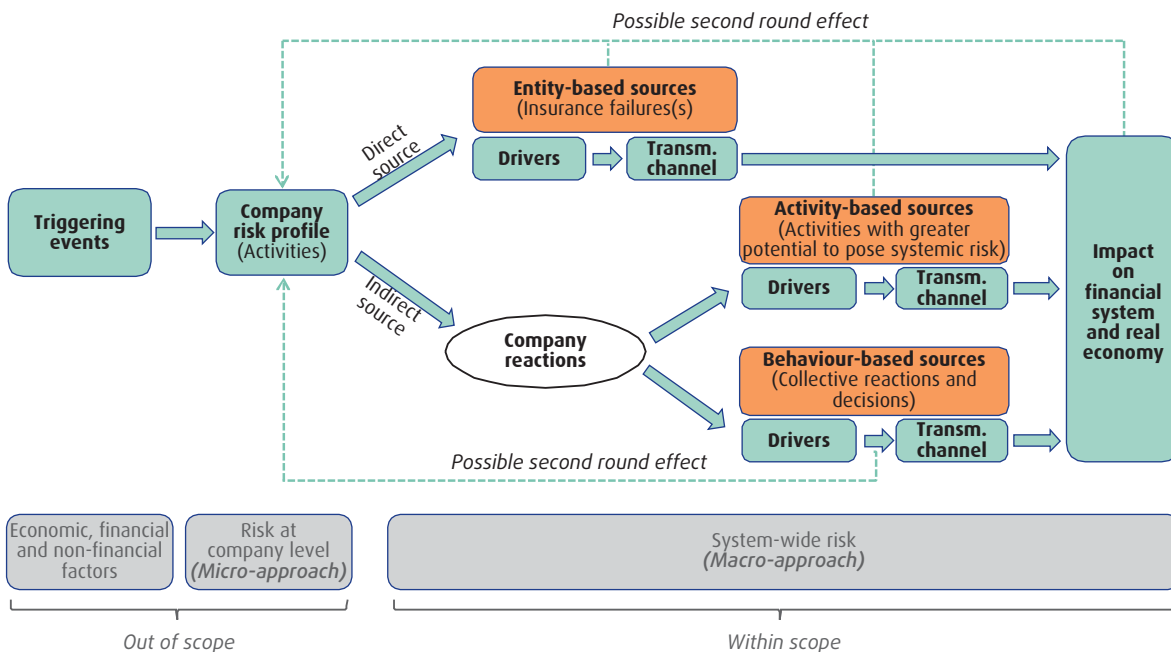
Possible second round effect

Entity-based sources
(Insurance failures(s)

Direct source

Drivers

Transm. channel

Triggering events

Company risk profile
(Activities)

Activity-based sources
(Activities with greater potential to pose systemic risk)

Impact on financial system and real economy

Drivers

Transm. channel

Indirect source

Company reactions

Behaviour-based sources
(Collective reactions and decisions)

Drivers

Transm. channel

Possible second round effect

Economic, financial and non-financial factors

Risk at company level
*(Micro-approach)*

System-wide risk
*(Macro-approach)*

*Out of scope*

*Within scope*